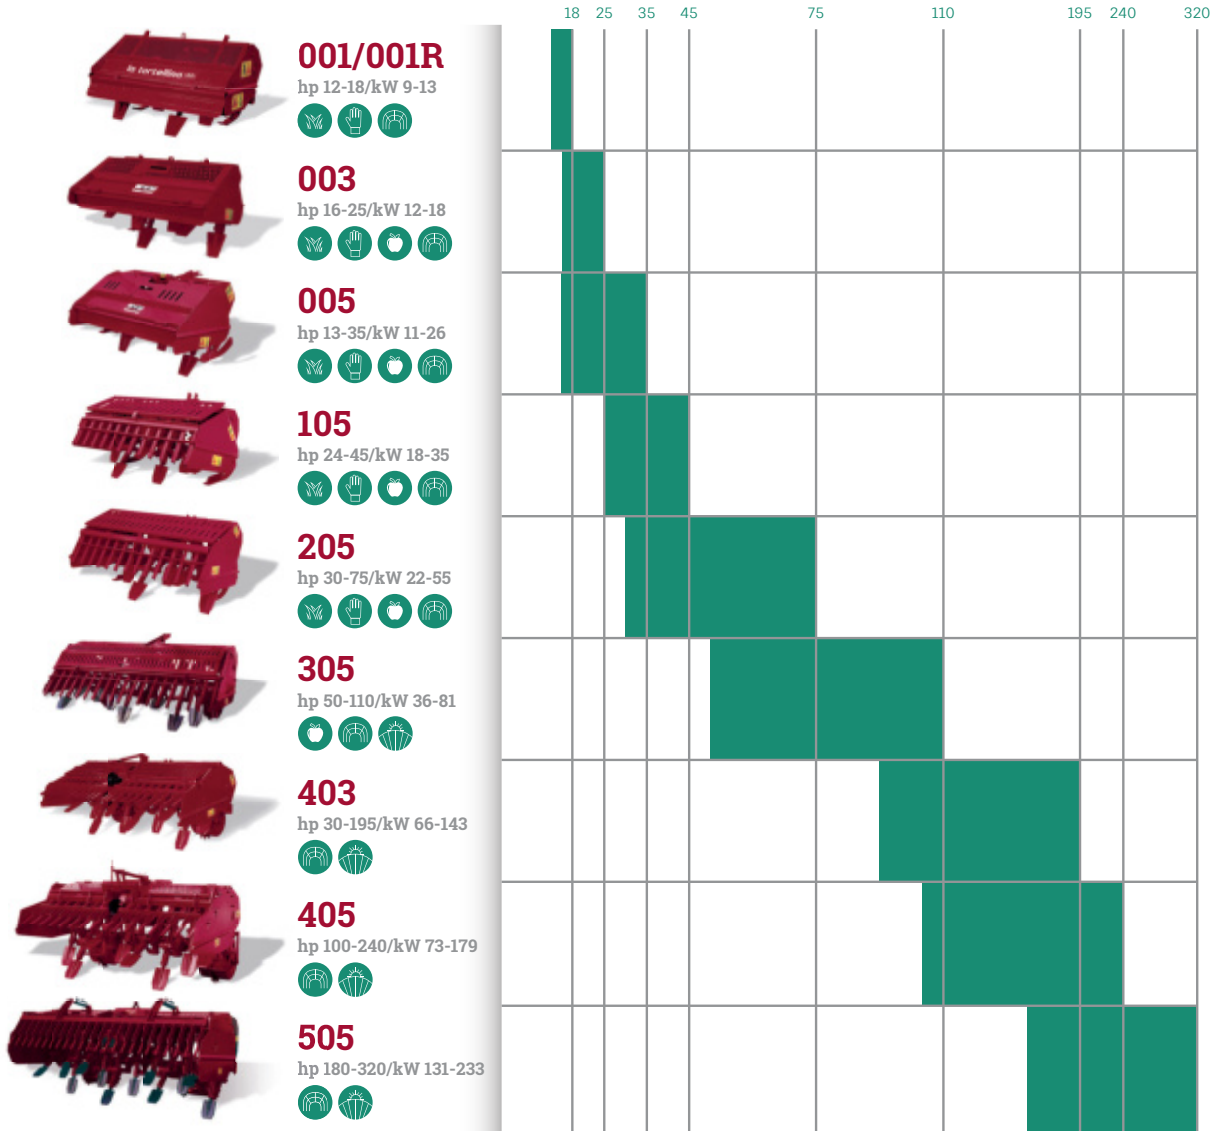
18 25 35 45 75 110 195 240 320

001/001R
hp 12-18/kW 9-13

003
hp 16-25/kW 12-18

005
hp 13-35/kW 11-26

105
hp 24-45/kW 18-35

205
hp 30-75/kW 22-55

305
hp 50-110/kW 36-81

403
hp 30-195/kW 66-143

405
hp 100-240/kW 73-179

505
hp 180-320/kW 131-233